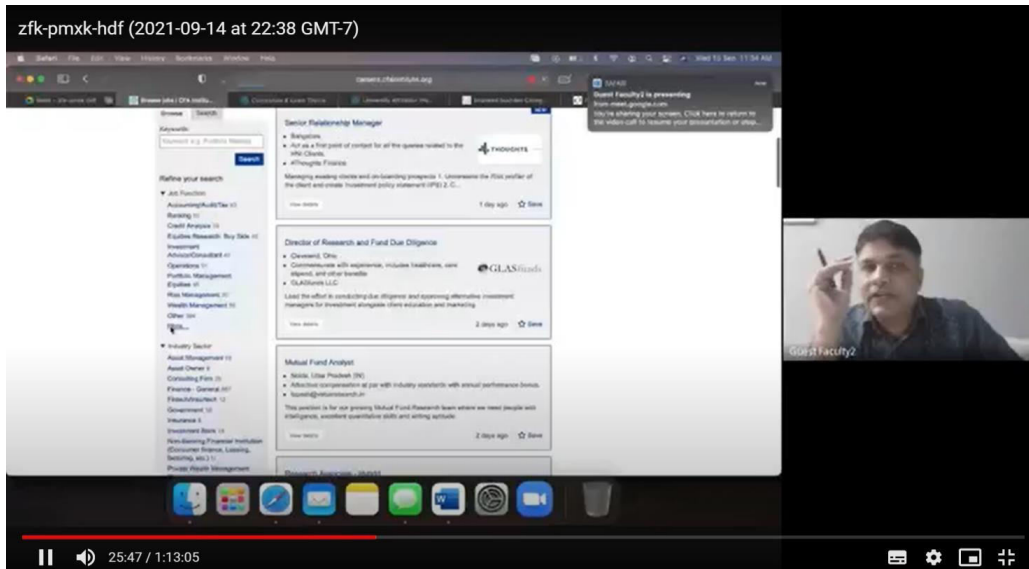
zfk-pmxk-hdf (2021-09-14 at 22:38 GMT-7)

Safari File Edit View History Bookmarks Window Help

careers.cfainstitute.org

Browse jobs | CFA Institu...

Safari
Guest Faculty2 is presenting
from meet.google.com
You're sharing your screen. Click here to return to the video call to resume your presentation or stop...

Browse Search

Keywords

Search

Refine your search

▼ Job Function
Accounting/Audit/Tax
Banking
Credit Analysis
Equities Research: Buy Side
Investment Advisor/Consultant
Operations
Portfolio Management
Equities
Risk Management
Wealth Management
Other
More...

▼ Industry Sector
Asset Management
Asset Owner
Consulting Firm
Finance - General
Fintech/Insurtech
Government
Insurance
Investment Bank
Non-Banking Financial Institution (Consumer finance, Leasing, factoring, etc.)
Private Wealth Management

Senior Relationship Manager
• Bangalore
• Act as a first point of contact for all the queries related to the HNI Clients.
• 4Thought Finance
Managing existing clients and on-boarding prospects 1. Understand the Risk profile of the client and create Investment policy statement (IPS) 2. C...
View details
1 day ago ☆ Save

4 THOUGHTS

Director of Research and Fund Due Diligence
• Cleveland, Ohio
• Commensurate with experience, includes healthcare, care stipend, and other benefits
• GLASfunds LLC
Lead the effort in conducting due diligence and approving alternative investment managers for investment alongside client education and marketing.
View details
2 days ago ☆ Save

GLASfunds

Mutual Fund Analyst
• Noida, Uttar Pradesh (IN)
• Attractive compensation at par with industry standards with annual performance bonus.
• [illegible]
This position is for our growing Mutual Fund Research team where we need people with intelligence, excellent quantitative skills and writing aptitude.
View details
2 days ago ☆ Save

Research Associate - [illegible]

Guest Faculty2

25:47 / 1:13:05